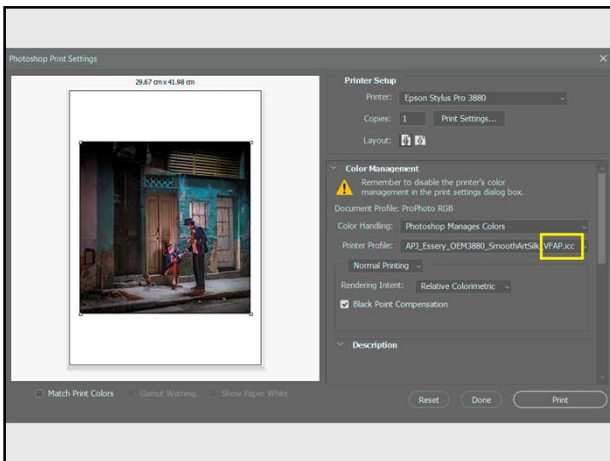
Photoshop Print Settings

29.67 cm x 41.98 cm

Printer Setup

Printer: Epson Stylus Pro 3880

Copies: 1 Print Settings...

Layout:

Color Management

Remember to disable the printer's color management in the print settings dialog box.

Document Profile: ProPhoto RGB

Color Handling: Photoshop Manages Colors

Printer Profile: APJ_Essery_OEM3880_SmoothArtSilk VFAP.icc

Normal Printing

Rendering Intent: Relative Colorimetric

Black Point Compensation

Description

Match Print Colors Gamut Warning Show Paper White

Reset Done Print